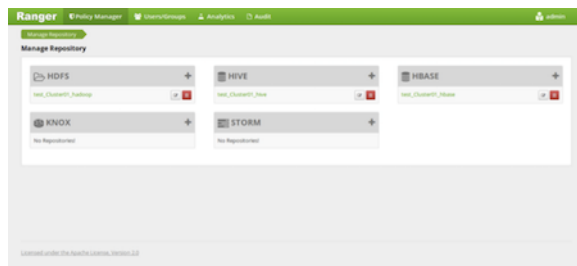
Ranger Policy Manager Users/Groups Analytics Audit admin

Manage Repository

Manage Repository

HDFS +

test_Cluster01_hadoop

HIVE +

test_Cluster01_hive

HBASE +

test_Cluster01_hbase

KNOX +

No Repositories!

STORM +

No Repositories!

Licensed under the Apache License, Version 2.0